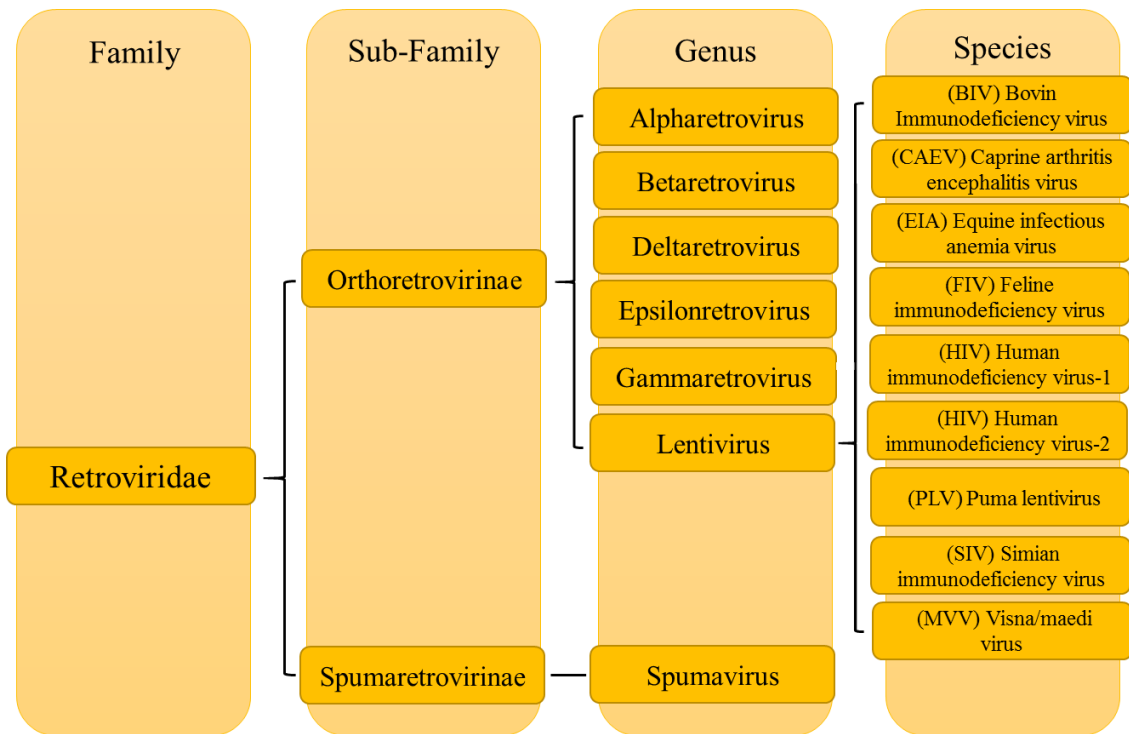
Family

Retroviridae

Sub-Family

Orthoretrovirinae

Spumaretrovirinae

Genus

Alpharetrovirus

Betaretrovirus

Deltaretrovirus

Epsilonretrovirus

Gammaretrovirus

Lentivirus

Spumavirus

Species

(BIV) Bovin Immunodeficiency virus

(CAEV) Caprine arthritis encephalitis virus

(EIA) Equine infectious anemia virus

(FIV) Feline immunodeficiency virus

(HIV) Human immunodeficiency virus-1

(HIV) Human immunodeficiency virus-2

(PLV) Puma lentivirus

(SIV) Simian immunodeficiency virus

(MVV) Visna/maedi virus